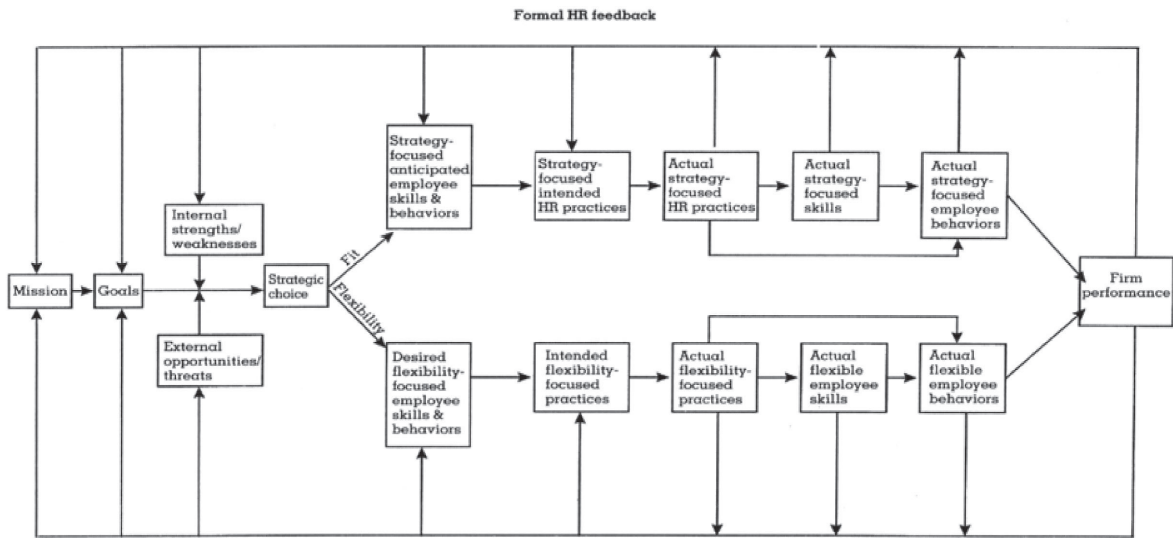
Formal HR feedback

Mission

Goals

Internal strengths/ weaknesses

External opportunities/ threats

Strategic choice

Fit

Flexibility

Strategy-focused anticipated employee skills & behaviors

Strategy-focused intended HR practices

Actual strategy-focused HR practices

Actual strategy-focused skills

Actual strategy-focused employee behaviors

Desired flexibility-focused employee skills & behaviors

Intended flexibility-focused practices

Actual flexibility-focused practices

Actual flexible employee skills

Actual flexible employee behaviors

Firm performance